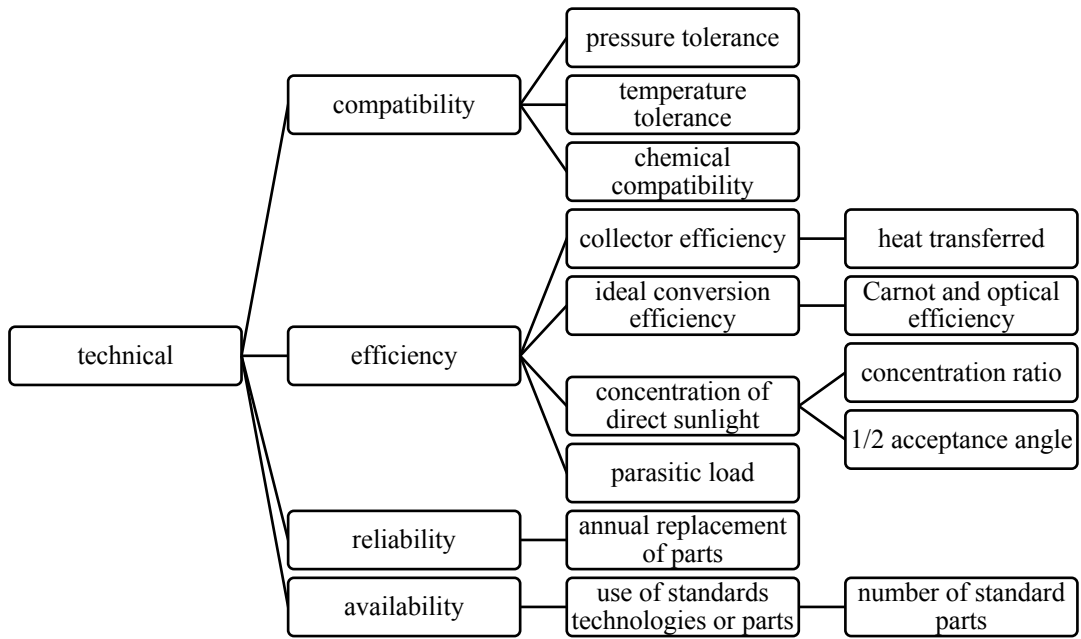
technical

compatibility

pressure tolerance

temperature tolerance

chemical compatibility

efficiency

collector efficiency

heat transferred

ideal conversion efficiency

Carnot and optical efficiency

concentration of direct sunlight

concentration ratio

1/2 acceptance angle

parasitic load

reliability

annual replacement of parts

availability

use of standards technologies or parts

number of standard parts